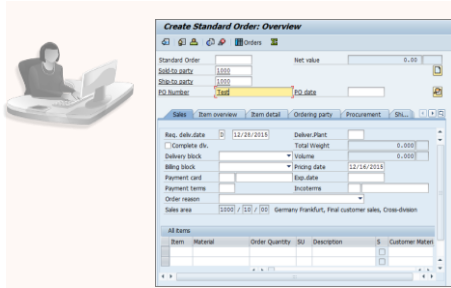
Create Standard Order: Overview

Orders

Standard Order
Net value 0.00
Sold-to party 1000
Ship-to party 1000
PO Number Test
PO date

Sales | Item overview | Item detail | Ordering party | Procurement | Shi...

Req. deliv.date D 12/20/2015
Deliver.Plant
Complete div.
Total Weight 0.000
Delivery block
Volume 0.000
Billing block
Pricing date 12/16/2015
Payment card
Exp.date
Payment terms
Incoterms
Order reason
Sales area 1000 / 10 / 00 Germany Frankfurt, Final customer sales, Cross-division

All items

| Item | Material | Order Quantity | SU | Description | S | Customer Materi |
|---|---|---|---|---|---|---|
| | | | | | | |